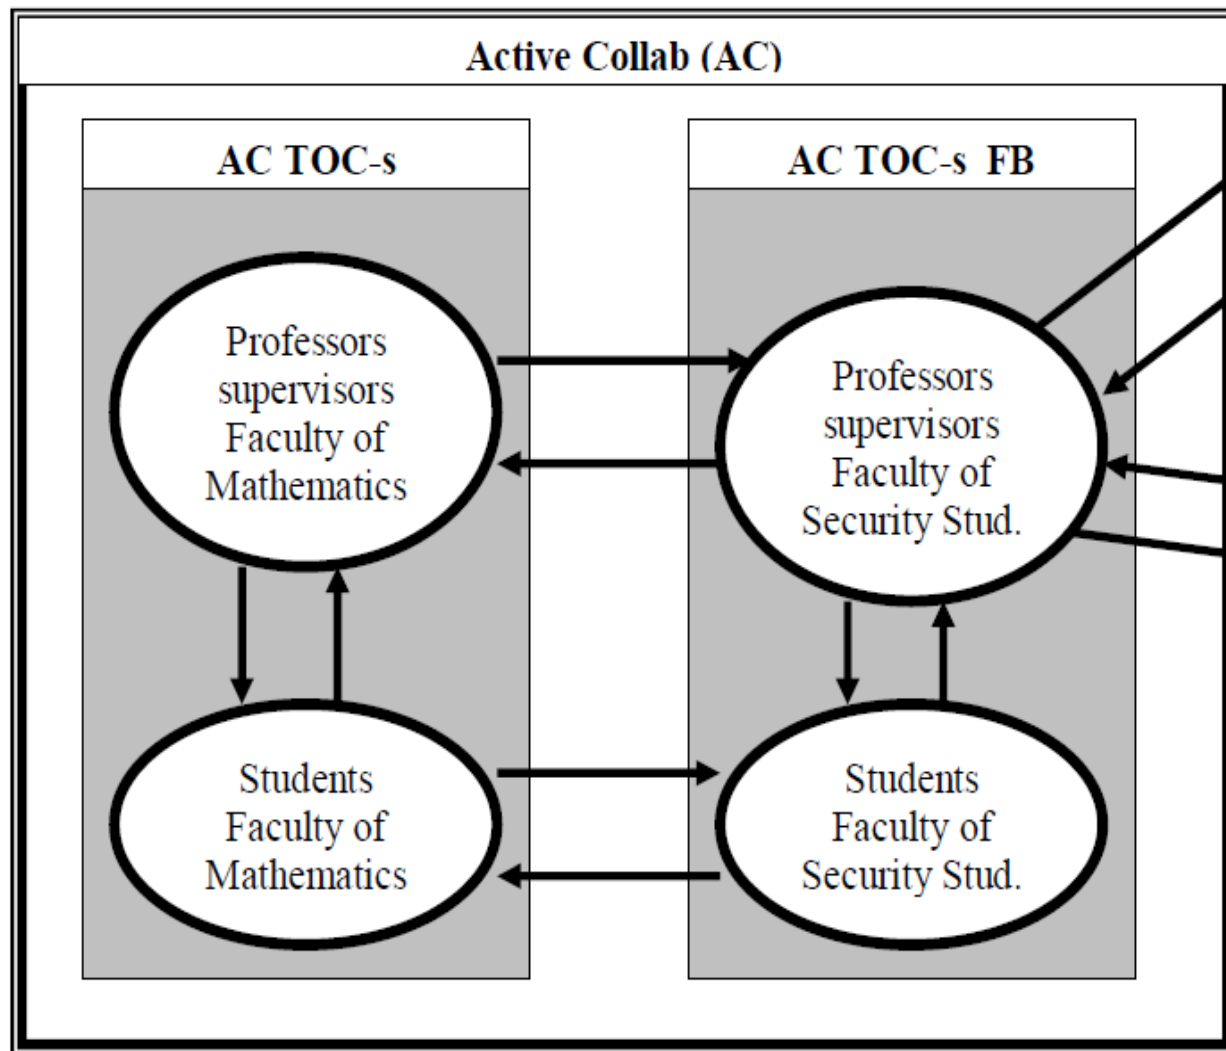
Active Collab (AC)

AC TOC-s

Professors supervisors Faculty of Mathematics

Students Faculty of Mathematics

AC TOC-s FB

Professors supervisors Faculty of Security Stud.

Students Faculty of Security Stud.